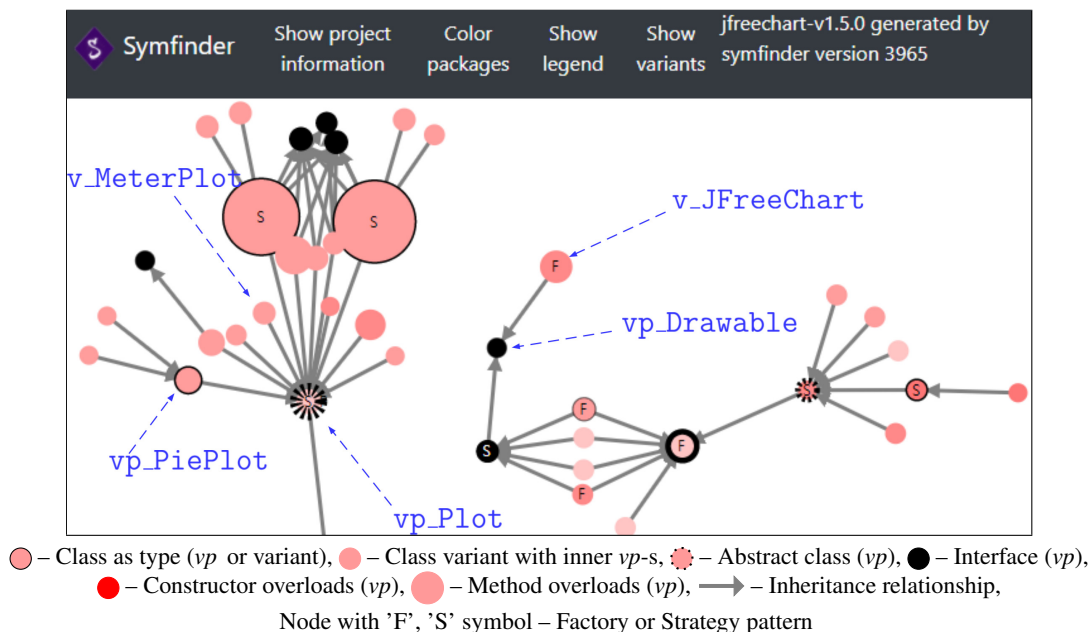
Symfinder Show project information Color packages Show legend Show variants jfreechart-v1.5.0 generated by symfinder version 3965

v_MeterPlot

S

S

v_JFreeChart

F

vp_Drawable

S

F

F

S

F

F

vp_PiePlot

S

vp_Plot

– Class as type (*vp* or variant), – Class variant with inner *vp*-s, – Abstract class (*vp*), – Interface (*vp*), – Constructor overloads (*vp*), – Method overloads (*vp*), – Inheritance relationship,

Node with 'F', 'S' symbol – Factory or Strategy pattern